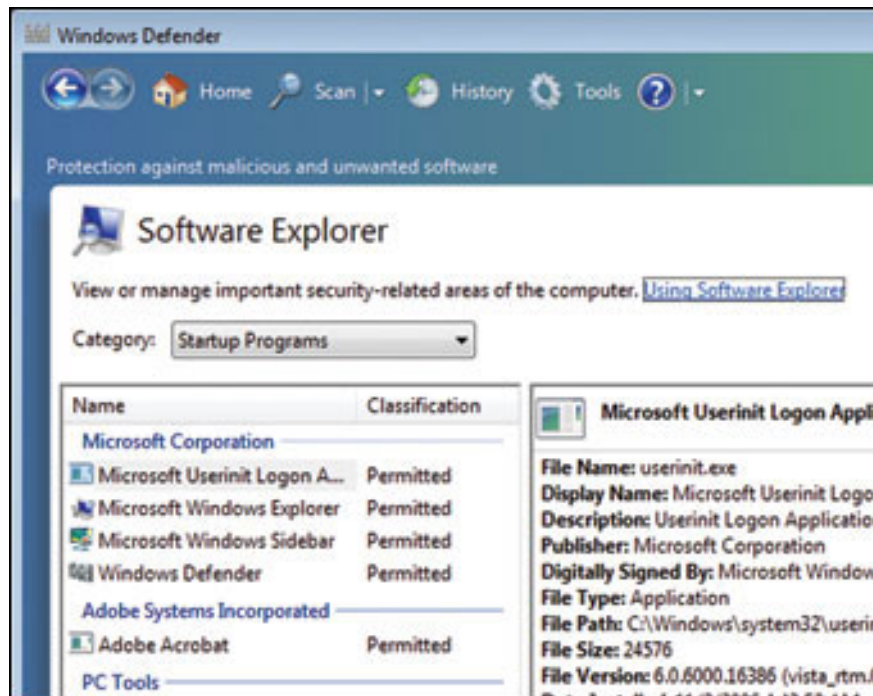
Windows Defender

Home Scan | History Tools |

Protection against malicious and unwanted software

Software Explorer

View or manage important security-related areas of the computer. Using Software Explorer

Category: Startup Programs

| Name | Classification |
|---|---|
| Microsoft Corporation | |
| Microsoft Userinit Logon A... | Permitted |
| Microsoft Windows Explorer | Permitted |
| Microsoft Windows Sidebar | Permitted |
| Windows Defender | Permitted |
| Adobe Systems Incorporated | |
| Adobe Acrobat | Permitted |
| PC Tools | |

Microsoft Userinit Logon Appl

File Name: userinit.exe
Display Name: Microsoft Userinit Logo
Description: Userinit Logon Applicatio
Publisher: Microsoft Corporation
Digitally Signed By: Microsoft Window
File Type: Application
File Path: C:\Windows\system32\userir
File Size: 24576
File Version: 6.0.6000.16386 (vista_rtm.
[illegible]